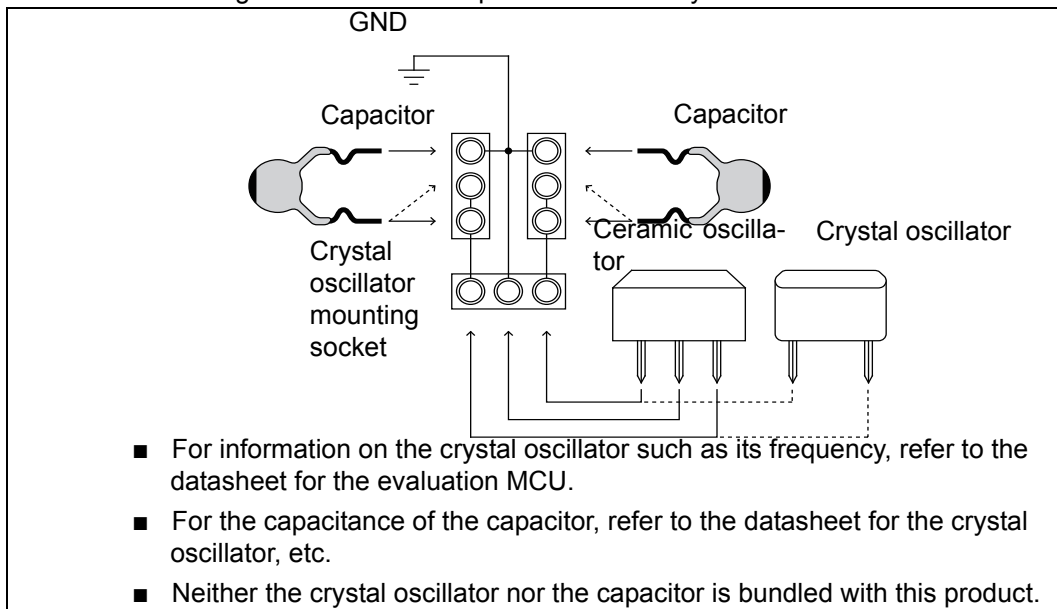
GND

Capacitor

Capacitor

Crystal oscillator mounting socket

Ceramic oscillator

Crystal oscillator

■ For information on the crystal oscillator such as its frequency, refer to the datasheet for the evaluation MCU.

■ For the capacitance of the capacitor, refer to the datasheet for the crystal oscillator, etc.

■ Neither the crystal oscillator nor the capacitor is bundled with this product.